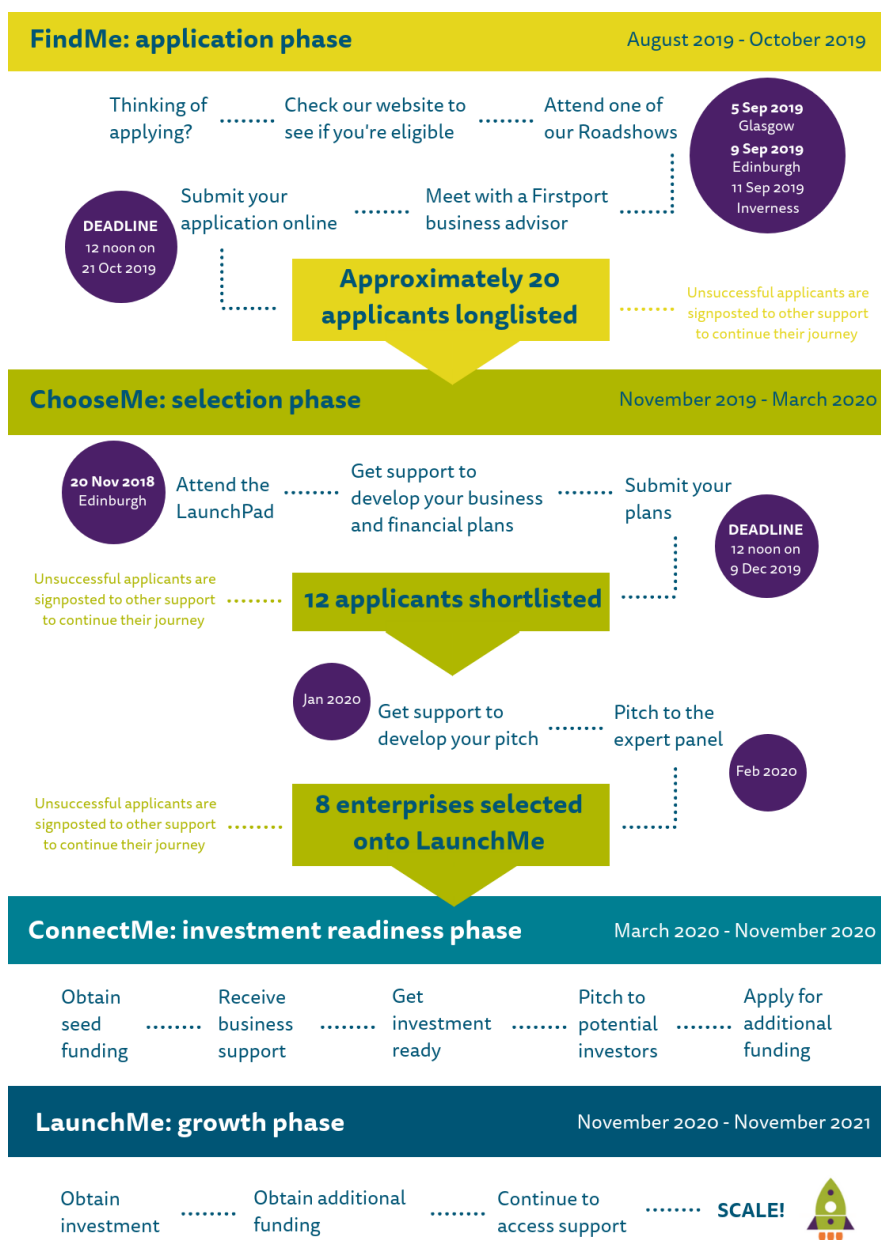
FindMe: application phase

August 2019 - October 2019

Thinking of applying?

Check our website to see if you're eligible

Attend one of our Roadshows

5 Sep 2019
Glasgow
9 Sep 2019
Edinburgh
11 Sep 2019
Inverness

Meet with a Firstport business advisor

Submit your application online

DEADLINE
12 noon on
21 Oct 2019

Approximately 20 applicants longlisted

Unsuccessful applicants are signposted to other support to continue their journey

ChooseMe: selection phase

November 2019 - March 2020

20 Nov 2018
Edinburgh

Attend the LaunchPad

Get support to develop your business and financial plans

Submit your plans

DEADLINE
12 noon on
9 Dec 2019

Unsuccessful applicants are signposted to other support to continue their journey

12 applicants shortlisted

Jan 2020

Get support to develop your pitch

Pitch to the expert panel

Feb 2020

Unsuccessful applicants are signposted to other support to continue their journey

8 enterprises selected onto LaunchMe

ConnectMe: investment readiness phase

March 2020 - November 2020

Obtain seed funding

Receive business support

Get investment ready

Pitch to potential investors

Apply for additional funding

LaunchMe: growth phase

November 2020 - November 2021

Obtain investment

Obtain additional funding

Continue to access support

SCALE!